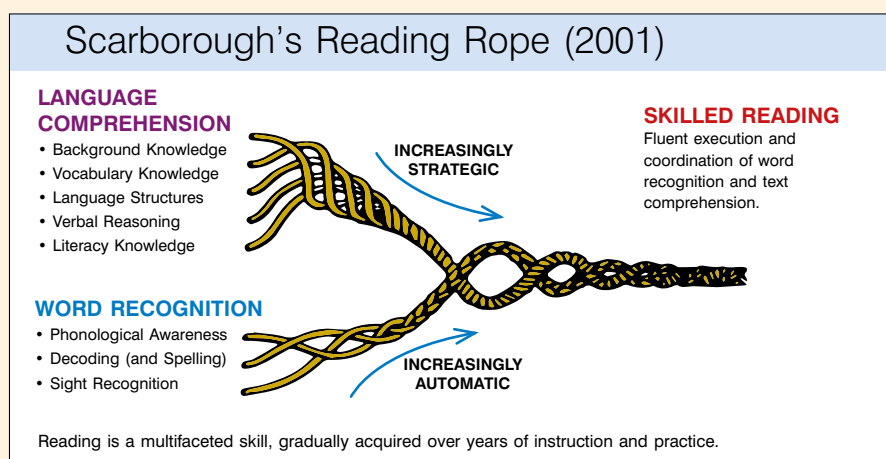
Scarborough's Reading Rope (2001)

LANGUAGE COMPREHENSION
• Background Knowledge
• Vocabulary Knowledge
• Language Structures
• Verbal Reasoning
• Literacy Knowledge

INCREASINGLY STRATEGIC

SKILLED READING
Fluent execution and coordination of word recognition and text comprehension.

WORD RECOGNITION
• Phonological Awareness
• Decoding (and Spelling)
• Sight Recognition

INCREASINGLY AUTOMATIC

Reading is a multifaceted skill, gradually acquired over years of instruction and practice.